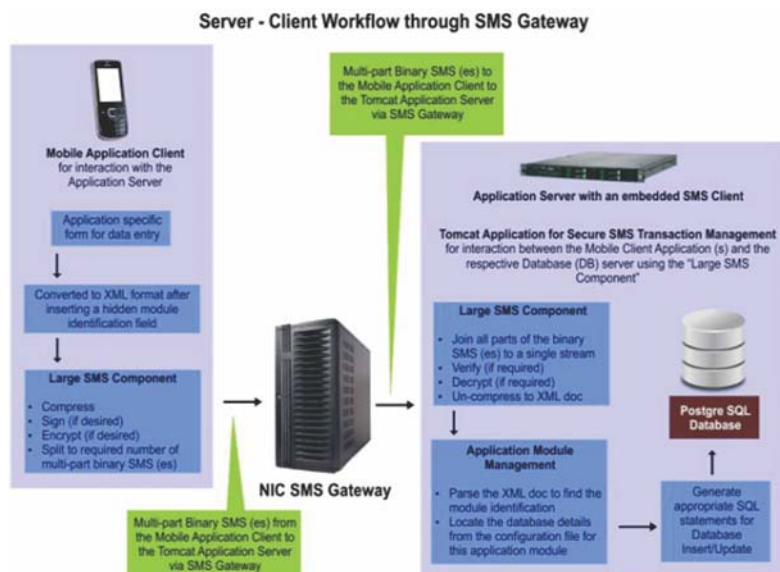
Server - Client Workflow through SMS Gateway

Mobile Application Client for interaction with the Application Server

Application specific form for data entry

Converted to XML format after inserting a hidden module identification field

Large SMS Component

- Compress
- Sign (if desired)
- Encrypt (if desired)
- Split to required number of multi-part binary SMS (es)

Multi-part Binary SMS (es) to the Mobile Application Client to the Tomcat Application Server via SMS Gateway

NIC SMS Gateway

Multi-part Binary SMS (es) from the Mobile Application Client to the Tomcat Application Server via SMS Gateway

Application Server with an embedded SMS Client

Tomcat Application for Secure SMS Transaction Management for interaction between the Mobile Client Application (s) and the respective Database (DB) server using the "Large SMS Component"

Large SMS Component

- Join all parts of the binary SMS (es) to a single stream
- Verify (if required)
- Decrypt (if required)
- Un-compress to XML doc

Application Module Management

- Parse the XML doc to find the module identification
- Locate the database details from the configuration file for this application module

Generate appropriate SQL statements for Database Insert/Update

Postgre SQL Database